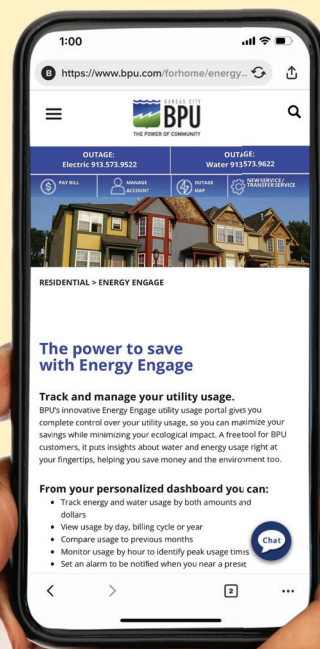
1:00

B https://www.bpu.com/forhome/energy...

KANSAS CITY
BPU
THE POWER OF COMMUNITY

OUTAGE:
Electric 913.573.9522

OUTAGE:
Water 913.573.9622

PAY BILL

MANAGE ACCOUNT

OUTAGE MAP

NEW SERVICE/ TRANSFER SERVICE

RESIDENTIAL > ENERGY ENGAGE

The power to save with Energy Engage

Track and manage your utility usage.

BPU's innovative Energy Engage utility usage portal gives you complete control over your utility usage, so you can maximize your savings while minimizing your ecological impact. A free tool for BPU customers, it puts insights about water and energy usage right at your fingertips, helping you save money and the environment too.

From your personalized dashboard you can:

- Track energy and water usage by both amounts and dollars
- View usage by day, billing cycle or year
- Compare usage to previous months
- Monitor usage by hour to identify peak usage times
- Set an alarm to be notified when you near a preset

Chat

2